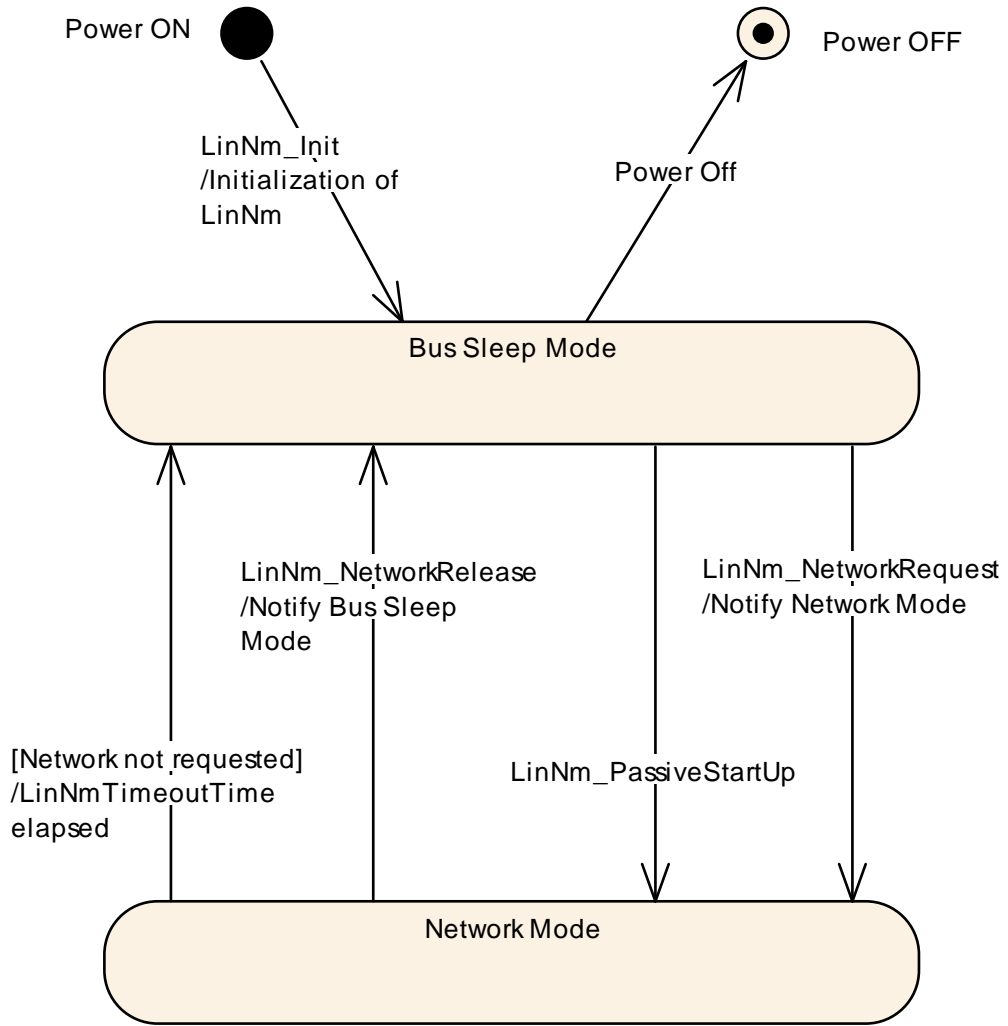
Power ON

Power OFF

LinNm_Init
/Initialization of
LinNm

Power Off

Bus Sleep Mode

LinNm_NetworkRelease
/Notify Bus Sleep
Mode

LinNm_NetworkRequest
/Notify Network Mode

[Network not requested]
/LinNmTimeoutTime
elapsed

LinNm_PassiveStartUp

Network Mode